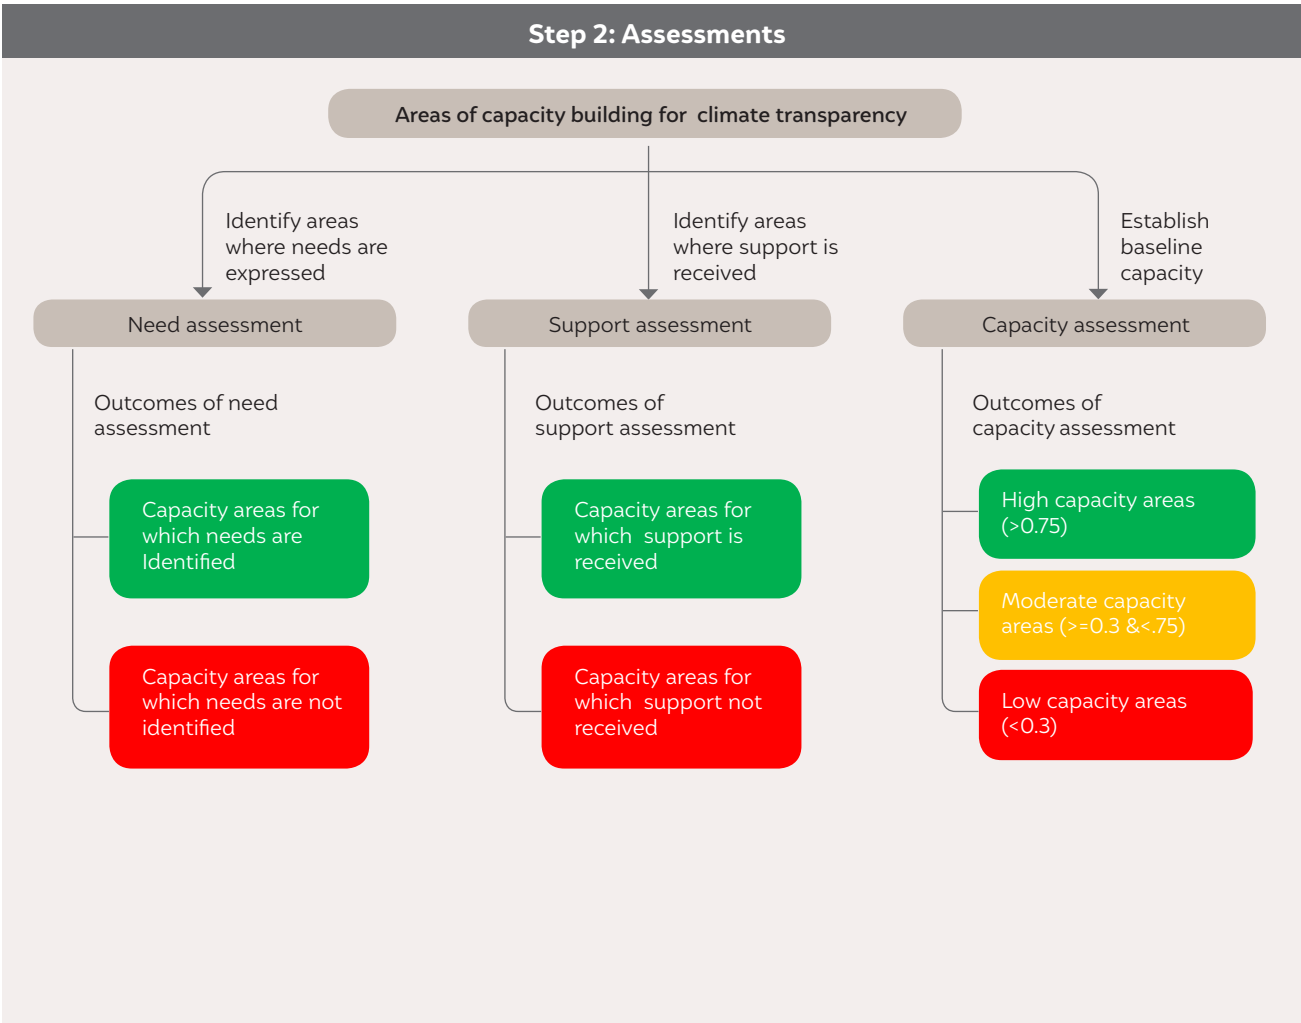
Step 2: Assessments

Areas of capacity building for climate transparency

Identify areas where needs are expressed

Identify areas where support is received

Establish baseline capacity

Need assessment

Support assessment

Capacity assessment

Outcomes of need assessment

Capacity areas for which needs are Identified

Capacity areas for which needs are not identified

Outcomes of support assessment

Capacity areas for which support is received

Capacity areas for which support not received

Outcomes of capacity assessment

High capacity areas (>0.75)

Moderate capacity areas (>=0.3 &<.75)

Low capacity areas (<0.3)